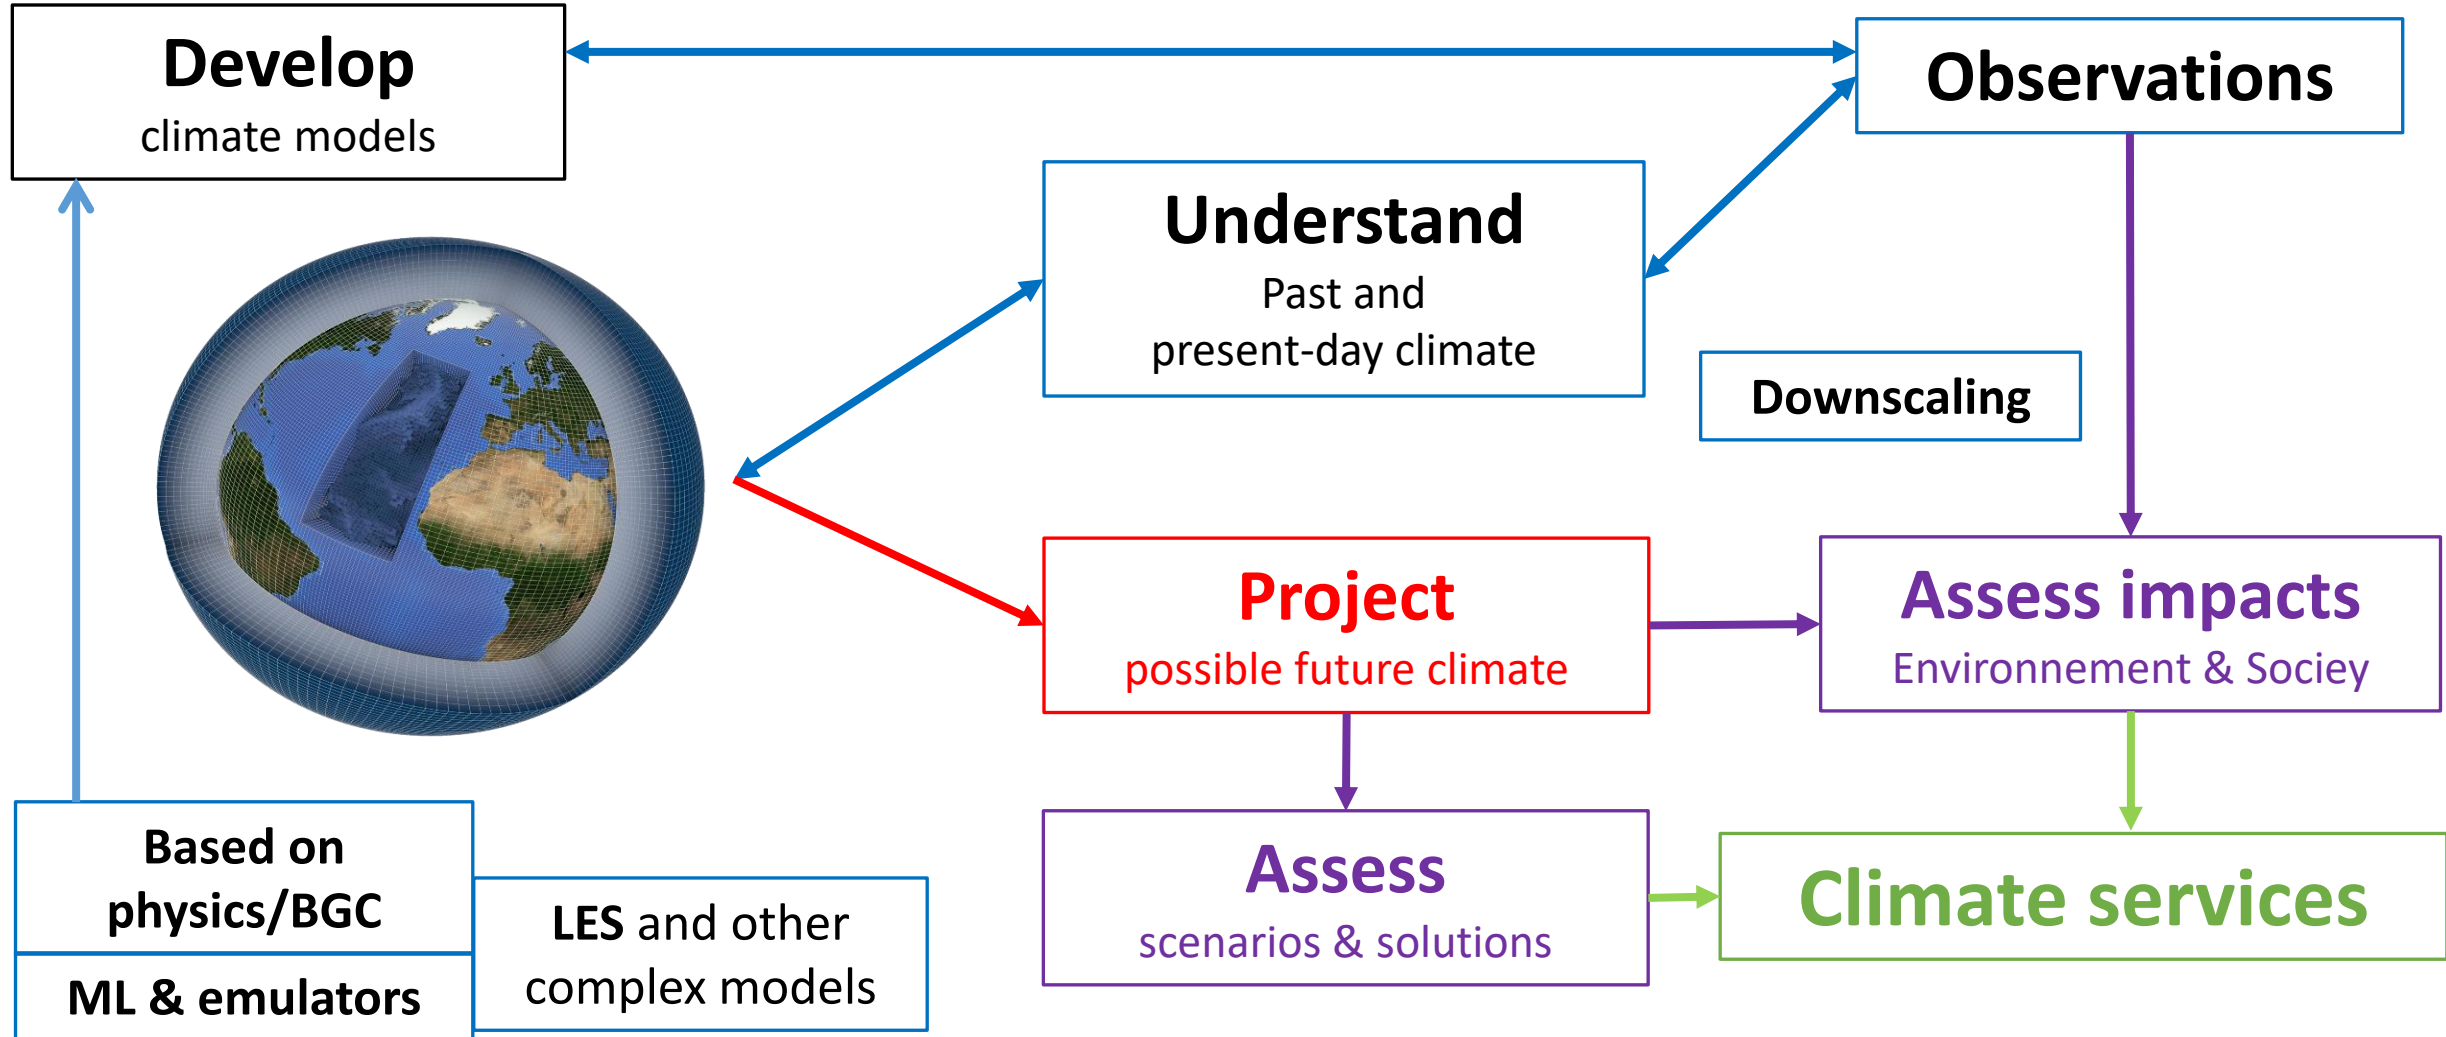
Develop
climate models

Observations

Understand
Past and
present-day climate

Downscaling

Project
possible future climate

Assess impacts
Environnement & Sociey

Based on
physics/BGC

ML & emulators

LES and other
complex models

Assess
scenarios & solutions

Climate services